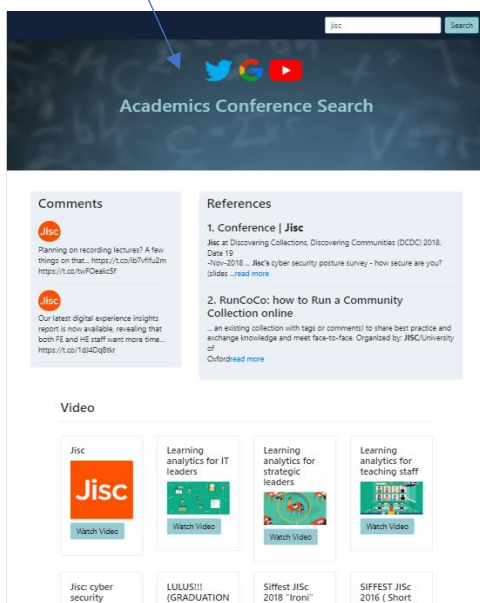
jisc Search

Academics Conference Search

Comments

Jisc

Planning on recording lectures? A few things on that... https://t.co/Ib7vfifu2m https://t.co/twFOeakc5f

Jisc

Our latest digital experience insights report is now available, revealing that both FE and HE staff want more time... https://t.co/1dJ4DqBtkr

References

1. Conference | Jisc

Jisc at Discovering Collections, Discovering Communities (DCDC) 2018. Date 19 -Nov-2018 ... Jisc's cyber security posture survey - how secure are you? (slides ...read more

2. RunCoCo: how to Run a Community Collection online

... an existing collection with tags or comments) to share best practice and exchange knowledge and meet face-to-face. Organized by: JISC/University of Oxfordread more

Video

Jisc

Jisc

Watch Video

Learning analytics for IT leaders

Watch Video

Learning analytics for strategic leaders

Watch Video

Learning analytics for teaching staff

Watch Video

Jisc: cyber security

LULUS!!! (GRADUATION

Siffest JISc 2018 "Ironi"

SIFFEST JISc 2016 ( Short